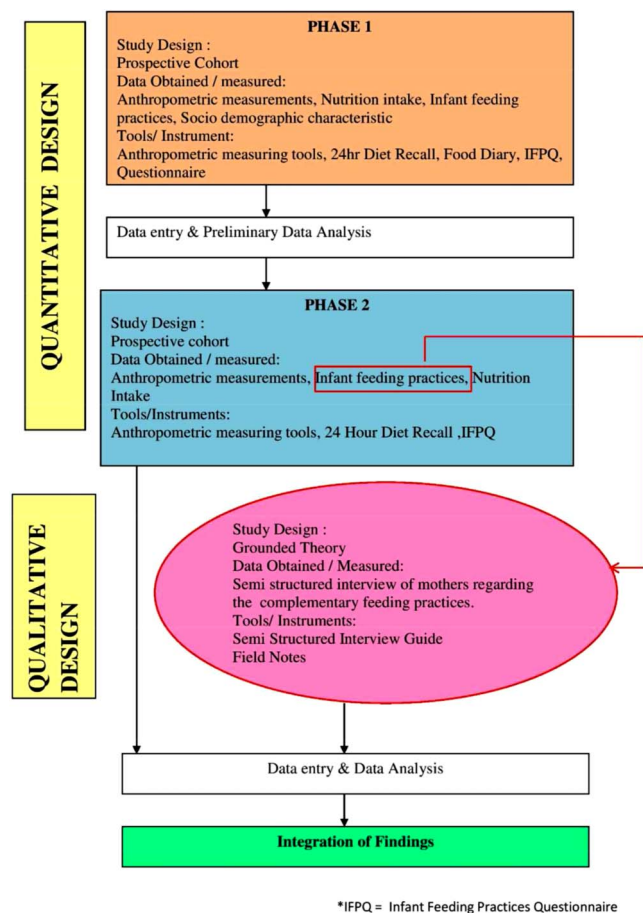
QUANTITATIVE DESIGN

PHASE 1

Study Design :
Prospective Cohort
Data Obtained / measured:
Anthropometric measurements, Nutrition intake, Infant feeding practices, Socio demographic characteristic
Tools/ Instrument:
Anthropometric measuring tools, 24hr Diet Recall, Food Diary, IFPQ, Questionnaire

Data entry & Preliminary Data Analysis

PHASE 2

Study Design :
Prospective cohort
Data Obtained / measured:
Anthropometric measurements, Infant feeding practices, Nutrition Intake
Tools/Instruments:
Anthropometric measuring tools, 24 Hour Diet Recall ,IFPQ

QUALITATIVE DESIGN

Study Design :
Grounded Theory
Data Obtained / Measured:
Semi structured interview of mothers regarding the complementary feeding practices.
Tools/ Instruments:
Semi Structured Interview Guide
Field Notes

Data entry & Data Analysis

Integration of Findings

*IFPQ = Infant Feeding Practices Questionnaire